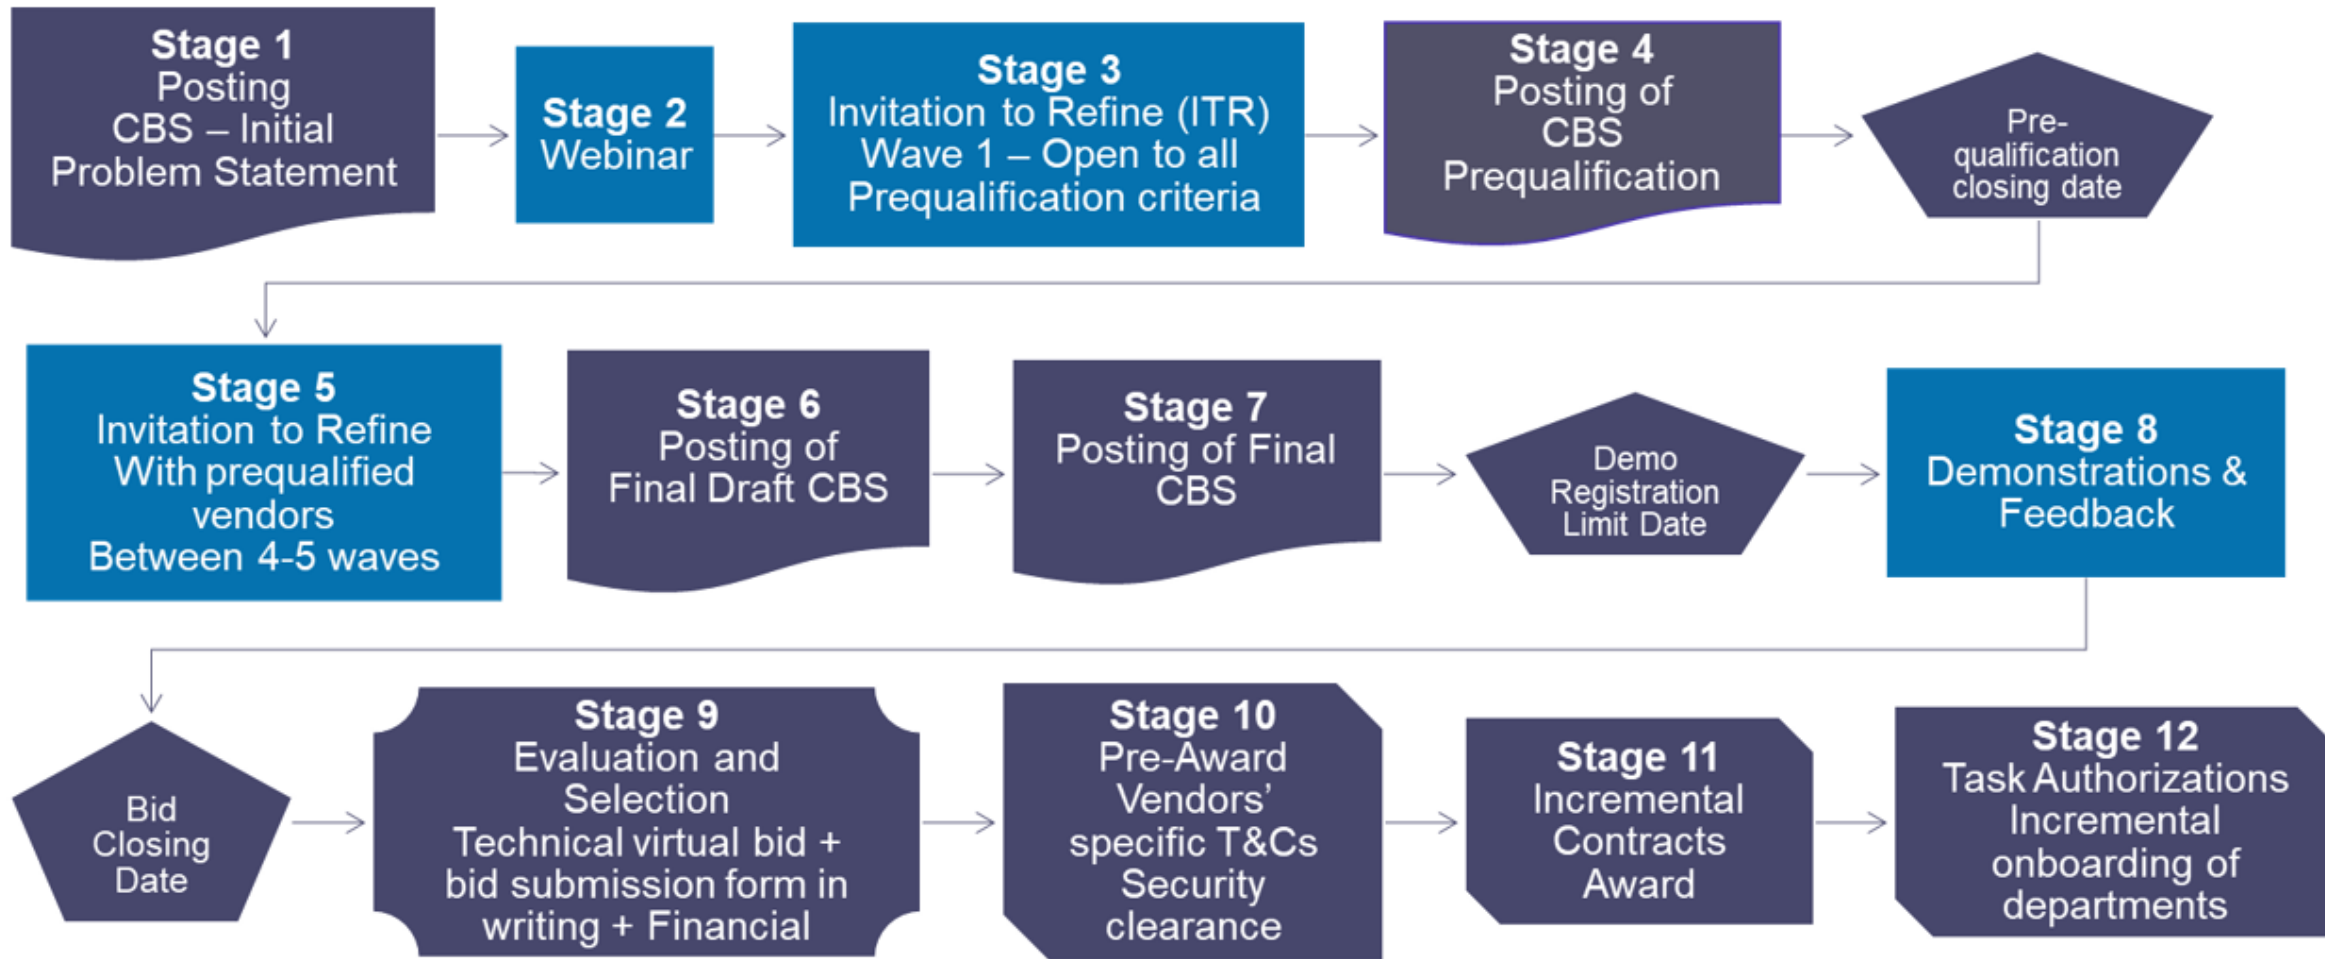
Stage 1
Posting
CBS – Initial
Problem Statement

Stage 2
Webinar

Stage 3
Invitation to Refine (ITR)
Wave 1 – Open to all
Prequalification criteria

Stage 4
Posting of
CBS
Prequalification

Pre-qualification closing date

Stage 5
Invitation to Refine
With prequalified vendors
Between 4-5 waves

Stage 6
Posting of
Final Draft CBS

Stage 7
Posting of Final
CBS

Demo
Registration
Limit Date

Stage 8
Demonstrations &
Feedback

Bid
Closing
Date

Stage 9
Evaluation and
Selection
Technical virtual bid +
bid submission form in
writing + Financial

Stage 10
Pre-Award
Vendors'
specific T&Cs
Security
clearance

Stage 11
Incremental
Contracts
Award

Stage 12
Task Authorizations
Incremental
onboarding of
departments